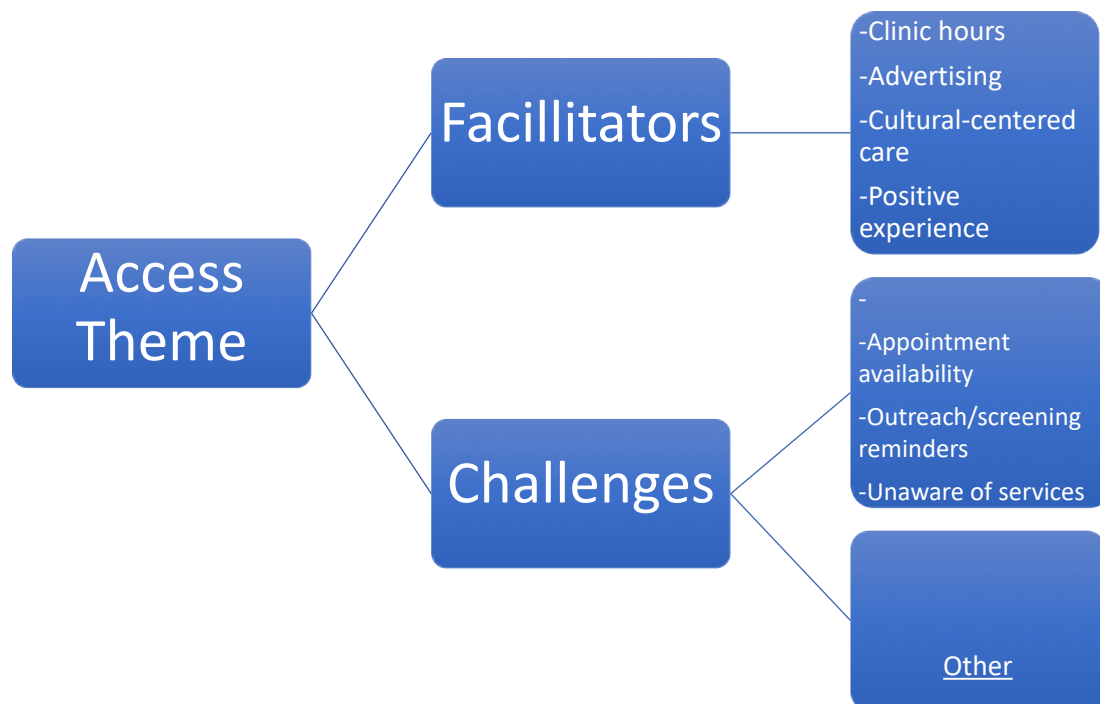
Access Theme

Facillitators

-Clinic hours

-Advertising

-Cultural-centered care

-Positive experience

Challenges

-

-Appointment availability

-Outreach/screening reminders

-Unaware of services

Other